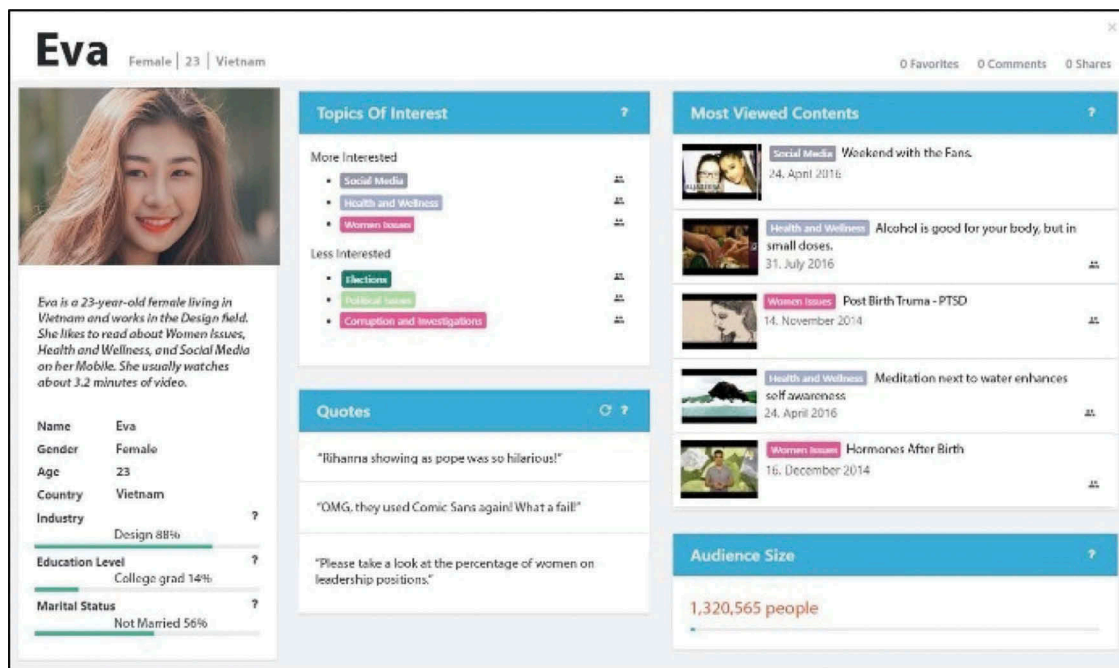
Eva Female | 23 | Vietnam

0 Favorites 0 Comments 0 Shares

Eva is a 23-year-old female living in Vietnam and works in the Design field. She likes to read about Women Issues, Health and Wellness, and Social Media on her Mobile. She usually watches about 3.2 minutes of video.

Name Eva
Gender Female
Age 23
Country Vietnam
Industry ?
Design 88%
Education Level ?
College grad 14%
Marital Status ?
Not Married 56%

Topics Of Interest ?

More Interested
- Social Media
- Health and Wellness
- Women Issues

Less Interested
- Elections
- Political Issues
- Corruption and Investigations

Quotes ?

"Rihanna showing as pope was so hilarious!"

"OMG, they used Comic Sans again! What a fail!"

"Please take a look at the percentage of women on leadership positions."

Most Viewed Contents ?

Social Media Weekend with the Fans.
24. April 2016

Health and Wellness Alcohol is good for your body, but in small doses.
31. July 2016

Women Issues Post Birth Truma - PTSD
14. November 2014

Health and Wellness Meditation next to water enhances self awareness
24. April 2016

Women Issues Hormones After Birth
16. December 2014

Audience Size ?

1,320,565 people